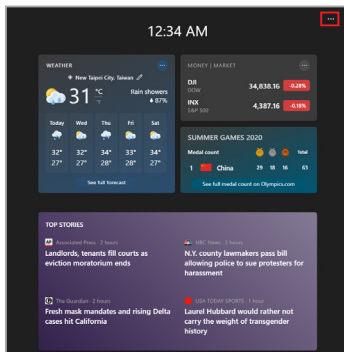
12:34 AM

···

WEATHER

···

New Taipei City, Taiwan

31 °C °F

Rain showers
87%

| Today | Wed | Thu | Fri | Sat |
|---|---|---|---|---|
| 32° | 32° | 34° | 33° | 34° |
| 27° | 27° | 28° | 28° | 27° |

See full forecast

MONEY | MARKET

···

DJI
DOW
34,838.16
-0.28%

INX
S&P 500
4,387.16
-0.18%

SUMMER GAMES 2020

Medal count

Total

1 China 29 18 16 63

See full medal count on Olympics.com

TOP STORIES

Associated Press · 2 hours
Landlords, tenants fill courts as eviction moratorium ends

NBC News · 2 hours
N.Y. county lawmakers pass bill allowing police to sue protesters for harassment

The Guardian · 2 hours
Fresh mask mandates and rising Delta cases hit California

USA TODAY SPORTS · 1 hour
Laurel Hubbard would rather not carry the weight of transgender history